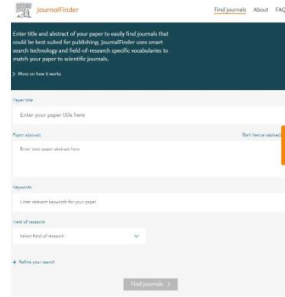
JournalFinder

Find journals About FAQ

Enter title and abstract of your paper to easily find journals that could be best suited for publishing. JournalFinder uses smart search technology and field-of-research specific vocabularies to match your paper to scientific journals.

> More on how it works

Paper title

Enter your paper title here

Paper abstract

Don't have an abstract

Enter your paper abstract here

Keywords

Enter relevant keywords for your paper

Field of research

Select field of research

+ Refine your search

Find journals >